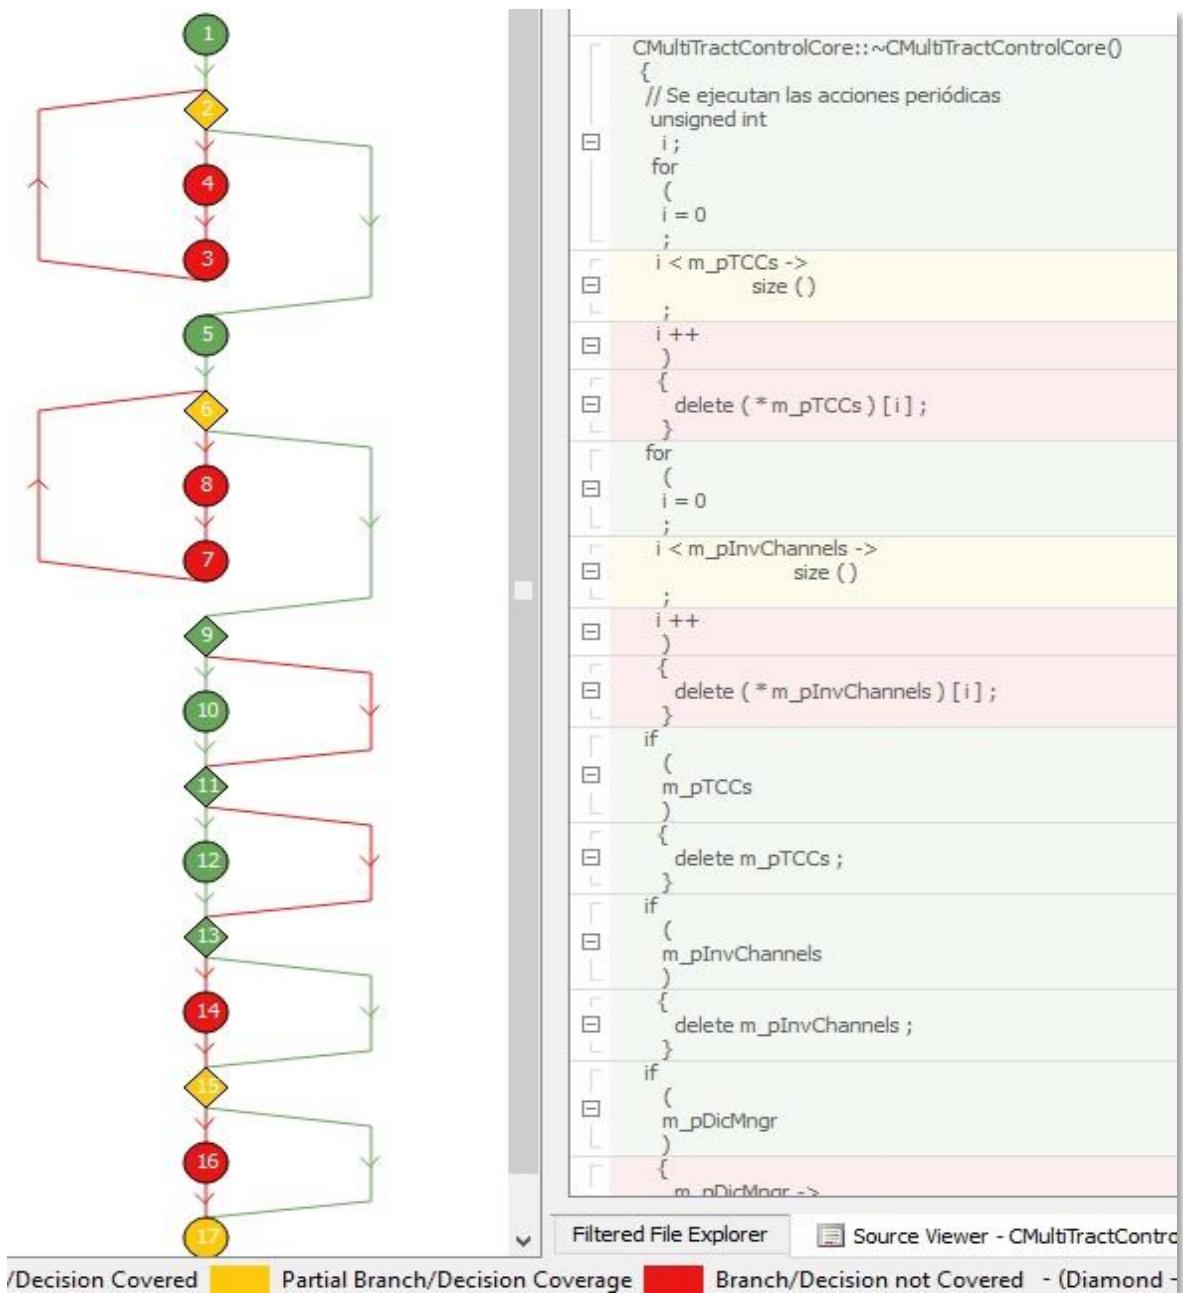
1
2
4
3
5
6
8
7
9
10
11
12
13
14
15
16
17

CMultiTractControlCore::~CMultiTractControlCore()
{
// Se ejecutan las acciones periódicas
unsigned int
i ;
for
(
i = 0
;
i < m_pTCCs ->
size ( )
;
i ++
)
{
delete ( * m_pTCCs ) [ i ] ;
}
for
(
i = 0
;
i < m_pInvChannels ->
size ( )
;
i ++
)
{
delete ( * m_pInvChannels ) [ i ] ;
}
if
(
m_pTCCs
)
{
delete m_pTCCs ;
}
if
(
m_pInvChannels
)
{
delete m_pInvChannels ;
}
if
(
m_pDicMngr
)
{
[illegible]

Filtered File Explorer
Source Viewer - CMultiTractContro

/Decision Covered Partial Branch/Decision Coverage Branch/Decision not Covered - (Diamond -